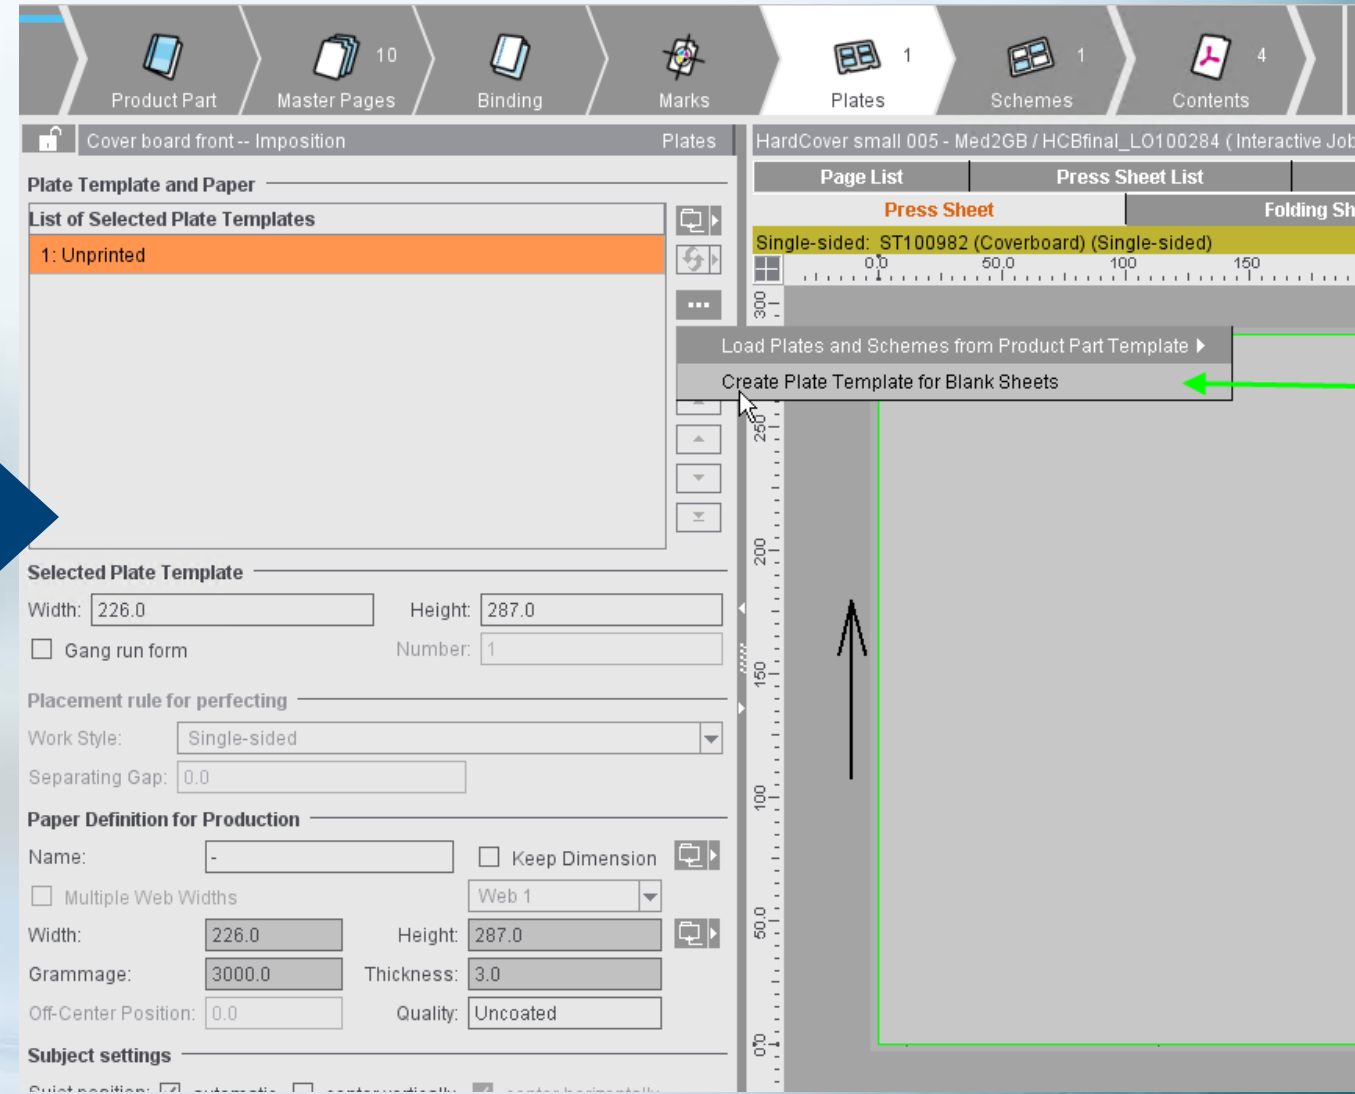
Product Part
Master Pages 10
Binding
Marks
Plates 1
Schemes 1
Contents 4

Cover board front -- Imposition
Plates

Plate Template and Paper

List of Selected Plate Templates

1: Unprinted

Load Plates and Schemes from Product Part Template
Create Plate Template for Blank Sheets

Selected Plate Template

Width: 226.0
Height: 287.0
Gang run form
Number: 1

Placement rule for perfecting

Work Style: Single-sided
Separating Gap: 0.0

Paper Definition for Production

Name: -
Keep Dimension
Multiple Web Widths
Web 1
Width: 226.0
Height: 287.0
Grammage: 3000.0
Thickness: 3.0
Off-Center Position: 0.0
Quality: Uncoated

Subject settings

HardCover small 005 - Med2GB / HCBfinal_LO100284 ( Interactive Job

Page List
Press Sheet List
Press Sheet
Folding Sh

Single-sided: ST100982 (Coverboard) (Single-sided)

0.0 50.0 100 150

300 250 200 150 100 50.0 0.0